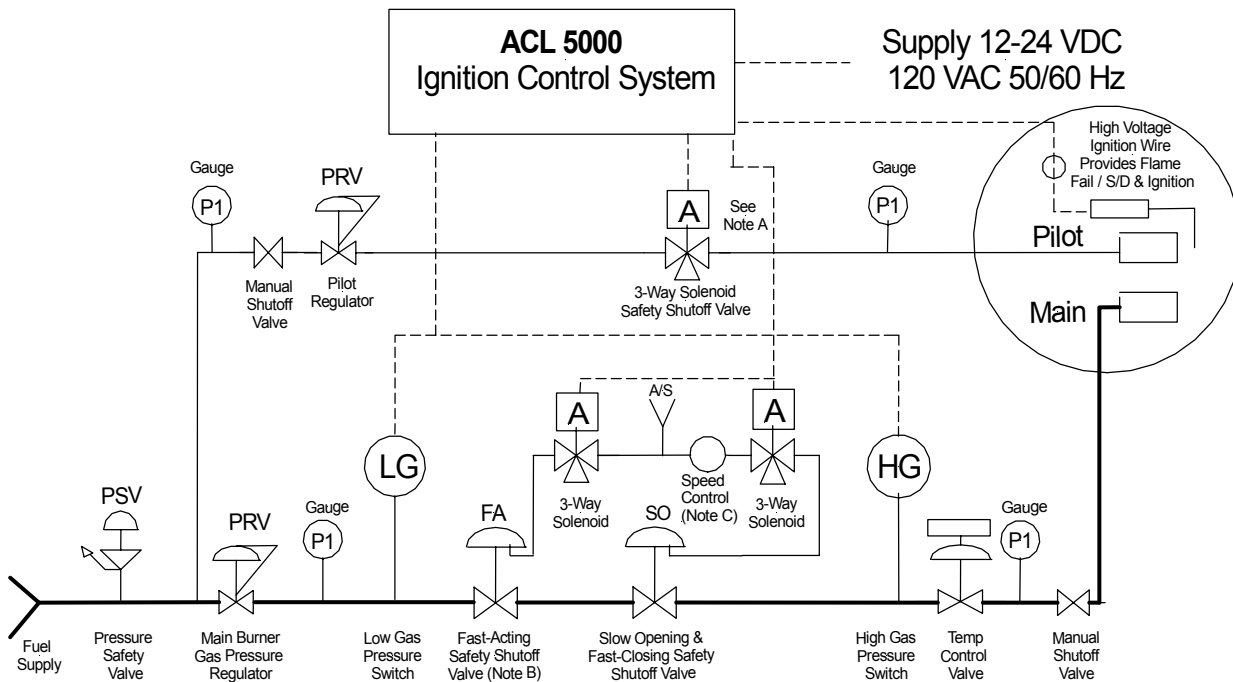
**ACL 5000**
Ignition Control System

Supply 12-24 VDC
120 VAC 50/60 Hz

High Voltage Ignition Wire Provides Flame Fail / S/D & Ignition

Gauge
P1

PRV

Gauge
P1

A

See Note A

Pilot

Manual Shutoff Valve

Pilot Regulator

3-Way Solenoid Safety Shutoff Valve

Main

A/S

A

A

LG

HG

Speed Control (Note C)

3-Way Solenoid

3-Way Solenoid

PSV

PRV

Gauge
P1

FA

SO

Gauge
P1

Fuel Supply

Pressure Safety Valve

Main Burner Gas Pressure Regulator

Low Gas Pressure Switch

Fast-Acting Safety Shutoff Valve (Note B)

Slow Opening & Fast-Closing Safety Shutoff Valve

High Gas Pressure Switch

Temp Control Valve

Manual Shutoff Valve